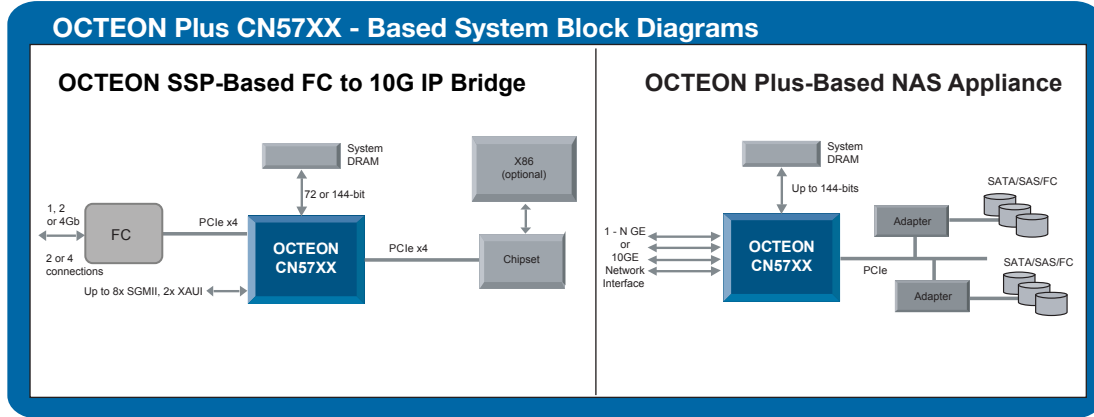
OCTEON Plus CN57XX - Based System Block Diagrams

OCTEON SSP-Based FC to 10G IP Bridge

System DRAM

72 or 144-bit

X86 (optional)

1, 2 or 4Gb

FC

2 or 4 connections

PCIe x4

OCTEON CN57XX

PCIe x4

Chipset

Up to 8x SGMII, 2x XAUI

OCTEON Plus-Based NAS Appliance

System DRAM

Up to 144-bits

SATA/SAS/FC

Adapter

1 - N GE or 10GE Network Interface

OCTEON CN57XX

PCIe

SATA/SAS/FC

Adapter